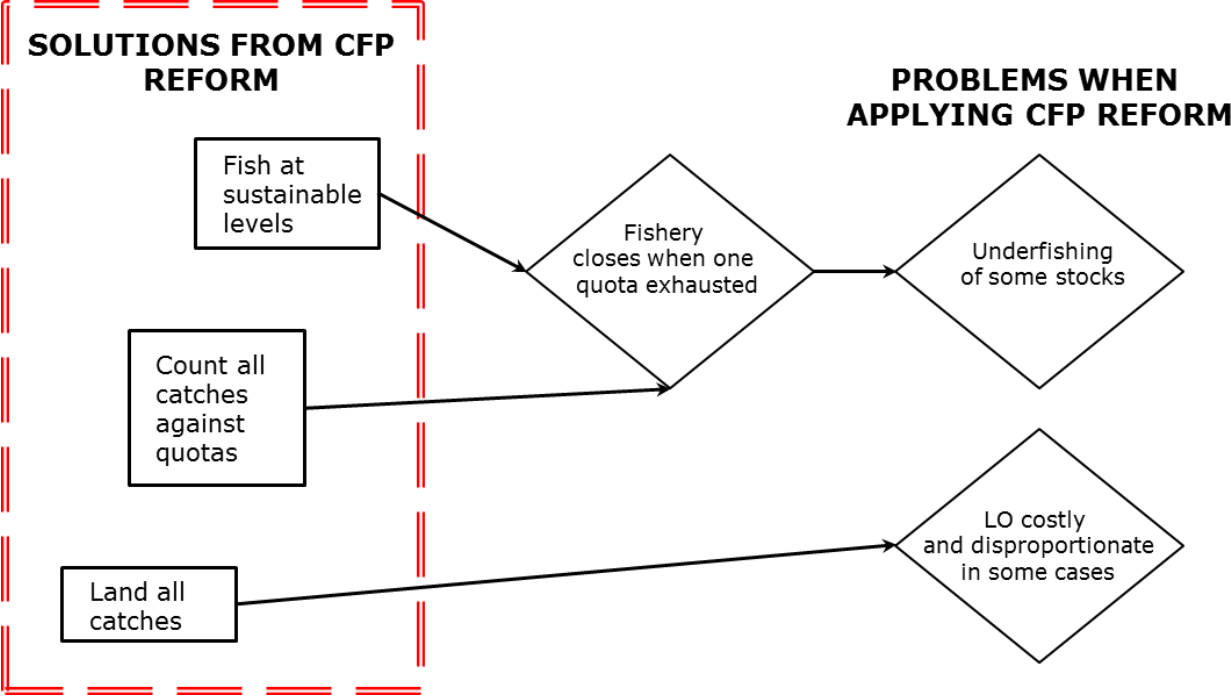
SOLUTIONS FROM CFP REFORM

Fish at sustainable levels

Count all catches against quotas

Land all catches

PROBLEMS WHEN APPLYING CFP REFORM

Fishery closes when one quota exhausted

Underfishing of some stocks

LO costly and disproportionate in some cases